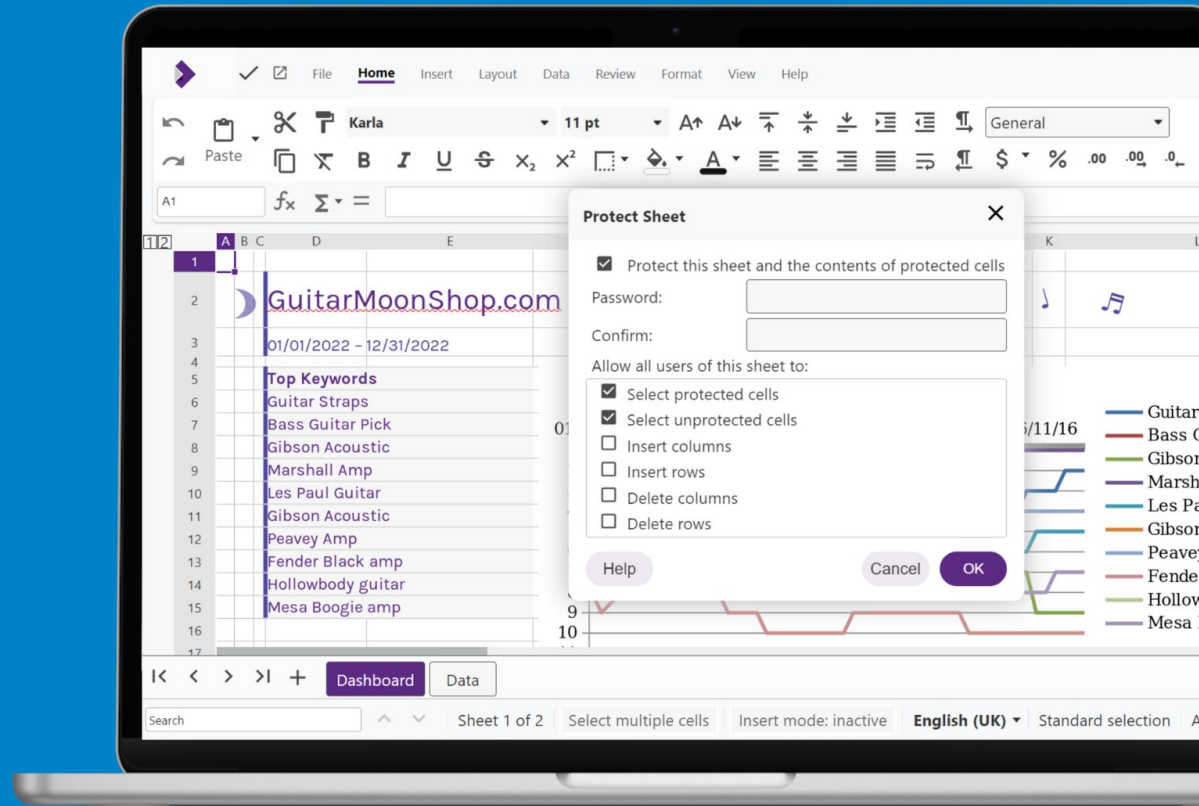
File Home Insert Layout Data Review Format View Help

Paste Karla 11 pt General

A1

1 2 A B C D E K L

GuitarMoonShop.com

01/01/2022 - 12/31/2022

Top Keywords
Guitar Straps
Bass Guitar Pick
Gibson Acoustic
Marshall Amp
Les Paul Guitar
Gibson Acoustic
Peavey Amp
Fender Black amp
Hollowbody guitar
Mesa Boogie amp

Protect Sheet

Protect this sheet and the contents of protected cells

Password:

Confirm:

Allow all users of this sheet to:

Select protected cells
Select unprotected cells
Insert columns
Insert rows
Delete columns
Delete rows

Help Cancel OK

01 /11/16

9
10

Guitar
Bass G
Gibson
Marsh
Les Pa
Gibson
Peavey
Fende
Hollow
Mesa

Dashboard Data

Search Sheet 1 of 2 Select multiple cells Insert mode: inactive English (UK) Standard selection